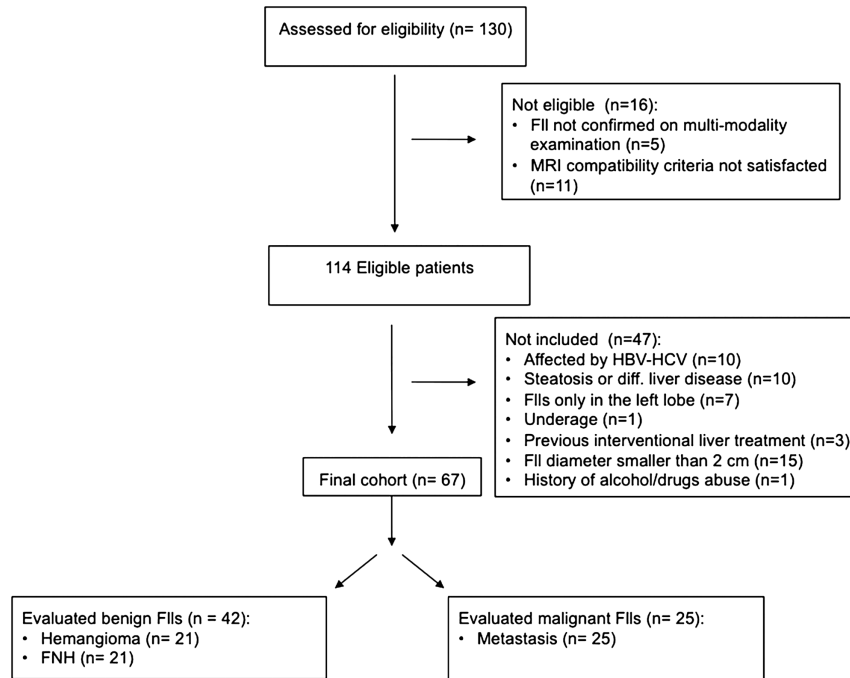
Assessed for eligibility (n= 130)

Not eligible (n=16):
• Fll not confirmed on multi-modality examination (n=5)
• MRI compatibility criteria not satisfacted (n=11)

114 Eligible patients

Not included (n=47):
• Affected by HBV-HCV (n=10)
• Steatosis or diff. liver disease (n=10)
• Flls only in the left lobe (n=7)
• Underage (n=1)
• Previous interventional liver treatment (n=3)
• Fll diameter smaller than 2 cm (n=15)
• History of alcohol/drugs abuse (n=1)

Final cohort (n= 67)

Evaluated benign Flls (n = 42):
• Hemangioma (n= 21)
• FNH (n= 21)

Evaluated malignant Flls (n= 25):
• Metastasis (n= 25)